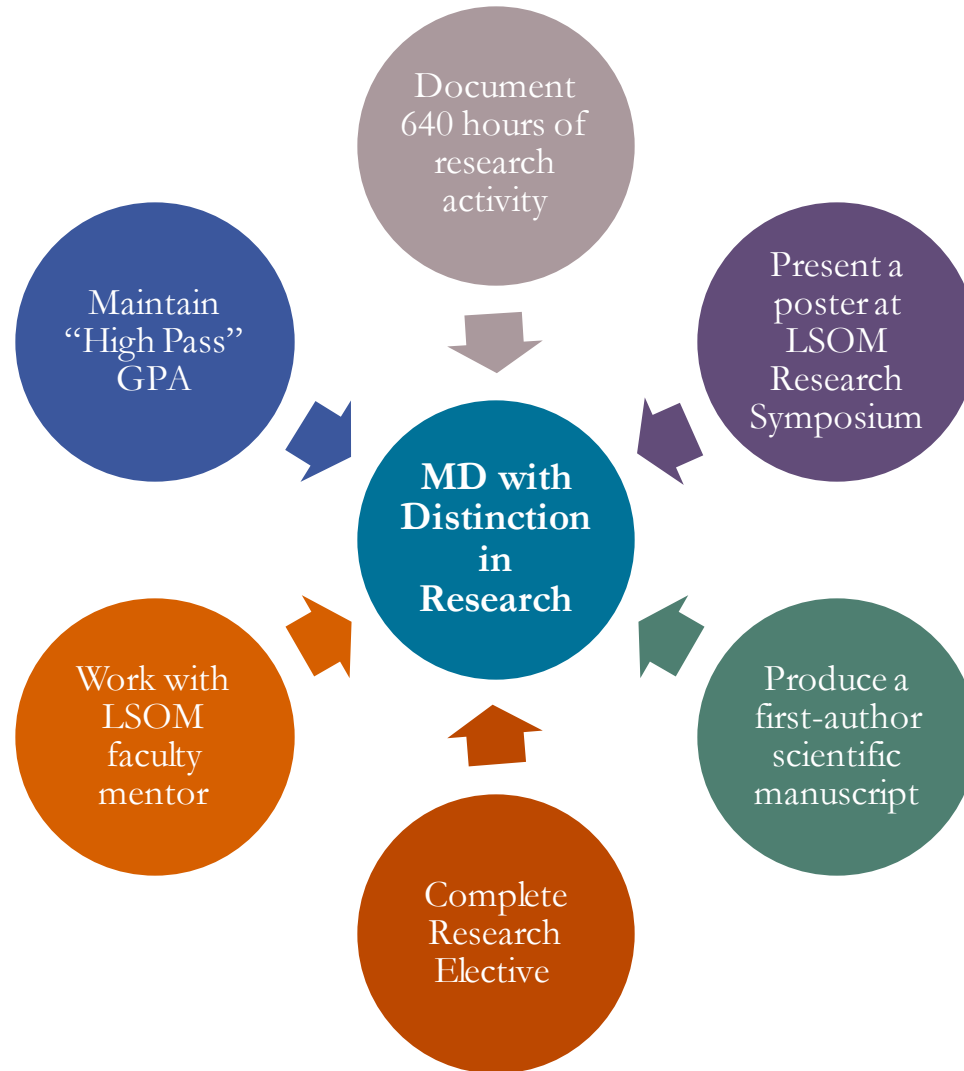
Document 640 hours of research activity

Maintain "High Pass" GPA

Present a poster at LSOM Research Symposium

MD with Distinction in Research

Work with LSOM faculty mentor

Produce a first-author scientific manuscript

Complete Research Elective